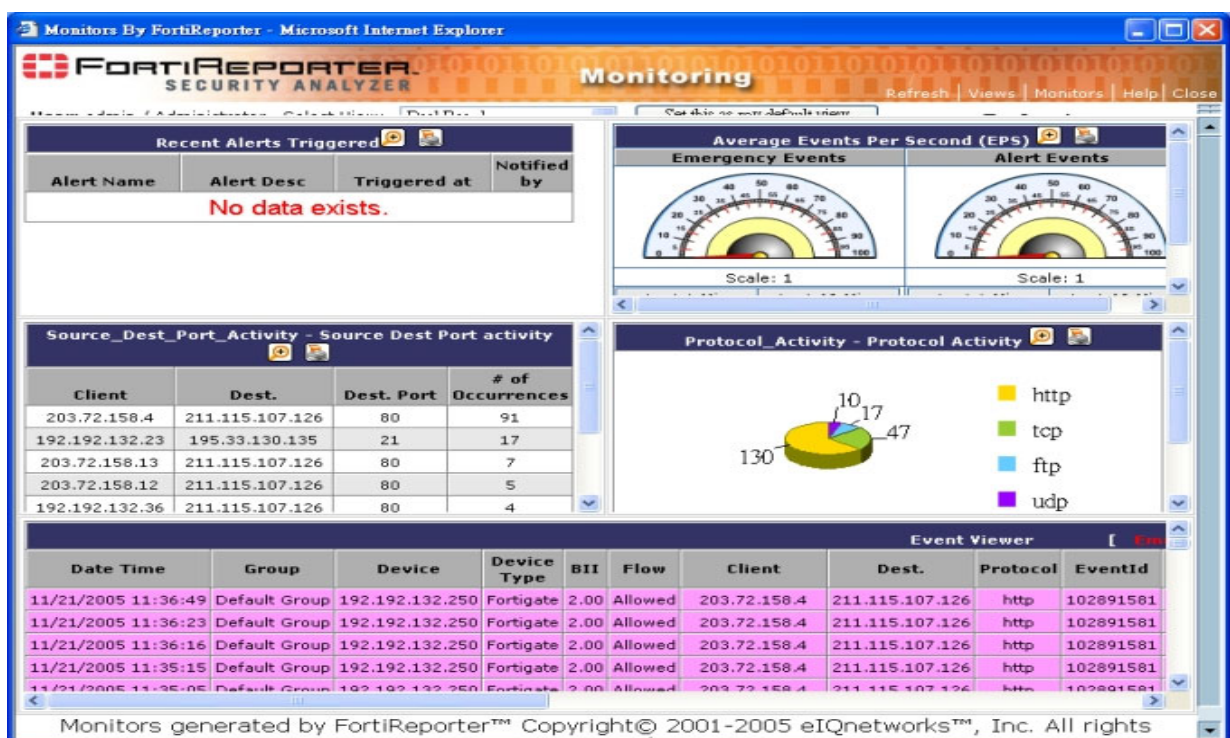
Monitors By FortiReporter - Microsoft Internet Explorer

FortiReporter
SECURITY ANALYZER

Monitoring

Refresh | Views | Monitors | Help | Close

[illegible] Set this as your default view

Recent Alerts Triggered

| Alert Name | Alert Desc | Triggered at | Notified by |
|---|---|---|---|
| No data exists. | | | |

Average Events Per Second (EPS)

Emergency Events

Alert Events

Scale: 1

Scale: 1

Source_Dest_Port_Activity - Source Dest Port activity

| Client | Dest. | Dest. Port | # of Occurrences |
|---|---|---|---|
| 203.72.158.4 | 211.115.107.126 | 80 | 91 |
| 192.192.132.23 | 195.33.130.135 | 21 | 17 |
| 203.72.158.13 | 211.115.107.126 | 80 | 7 |
| 203.72.158.12 | 211.115.107.126 | 80 | 5 |
| 192.192.132.36 | 211.115.107.126 | 80 | 4 |

Protocol_Activity - Protocol Activity

10 17 47 130

http
tcp
ftp
udp

Event Viewer

| Date Time | Group | Device | Device Type | BII | Flow | Client | Dest. | Protocol | EventId |
|---|---|---|---|---|---|---|---|---|---|
| 11/21/2005 11:36:49 | Default Group | 192.192.132.250 | Fortigate | 2.00 | Allowed | 203.72.158.4 | 211.115.107.126 | http | 102891581 |
| 11/21/2005 11:36:23 | Default Group | 192.192.132.250 | Fortigate | 2.00 | Allowed | 203.72.158.4 | 211.115.107.126 | http | 102891581 |
| 11/21/2005 11:36:16 | Default Group | 192.192.132.250 | Fortigate | 2.00 | Allowed | 203.72.158.4 | 211.115.107.126 | http | 102891581 |
| 11/21/2005 11:35:15 | Default Group | 192.192.132.250 | Fortigate | 2.00 | Allowed | 203.72.158.4 | 211.115.107.126 | http | 102891581 |
| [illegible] | | | | | | | | | |

Monitors generated by FortiReporter™ Copyright© 2001-2005 eIQnetworks™, Inc. All rights